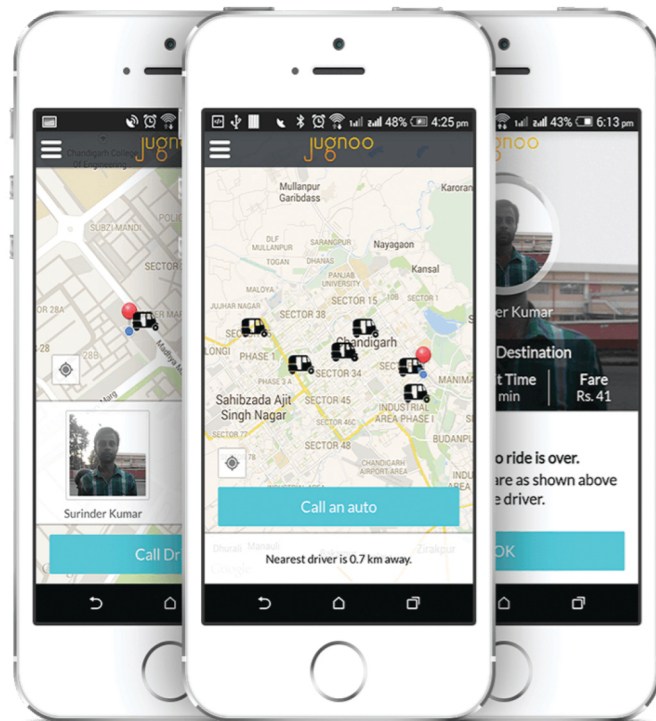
jugnoo

Chandigarh College Of Engineering

SUBZI MANDI

POLIC

SECTOR

SECTOR 28A

28B

-28

Madhya Marg

Surinder Kumar

Call Dr

48% 4:25 pm

jugnoo

Mullanpur Garibdass

Karoran

Nayagaon

Kansal

DLF MULLANPUR

SARANGPUR

TOGAN

DHANAS

PANJAB UNIVERSITY

MALOYA

SECTOR 15

JUJHAR NAGAR

SECTOR 38

Chandigarh

LONGI

PHASE 1

SECTOR 34

MANIMA

Sahibzada Ajit Singh Nagar

SECTOR 45

INDUSTRIAL AREA PHASE I

SECTOR 77

SECTOR 46C

SECTOR 48

BUDANPU

CHANDIGARH AIRPORT

Call an auto

Dhurali

Manauli

Zirakpur

Nearest driver is 0.7 km away.

43% 6:13 pm

jugnoo

der Kumar

Destination

t Time

min

Fare

Rs. 41

o ride is over.

are as shown above

e driver.

OK